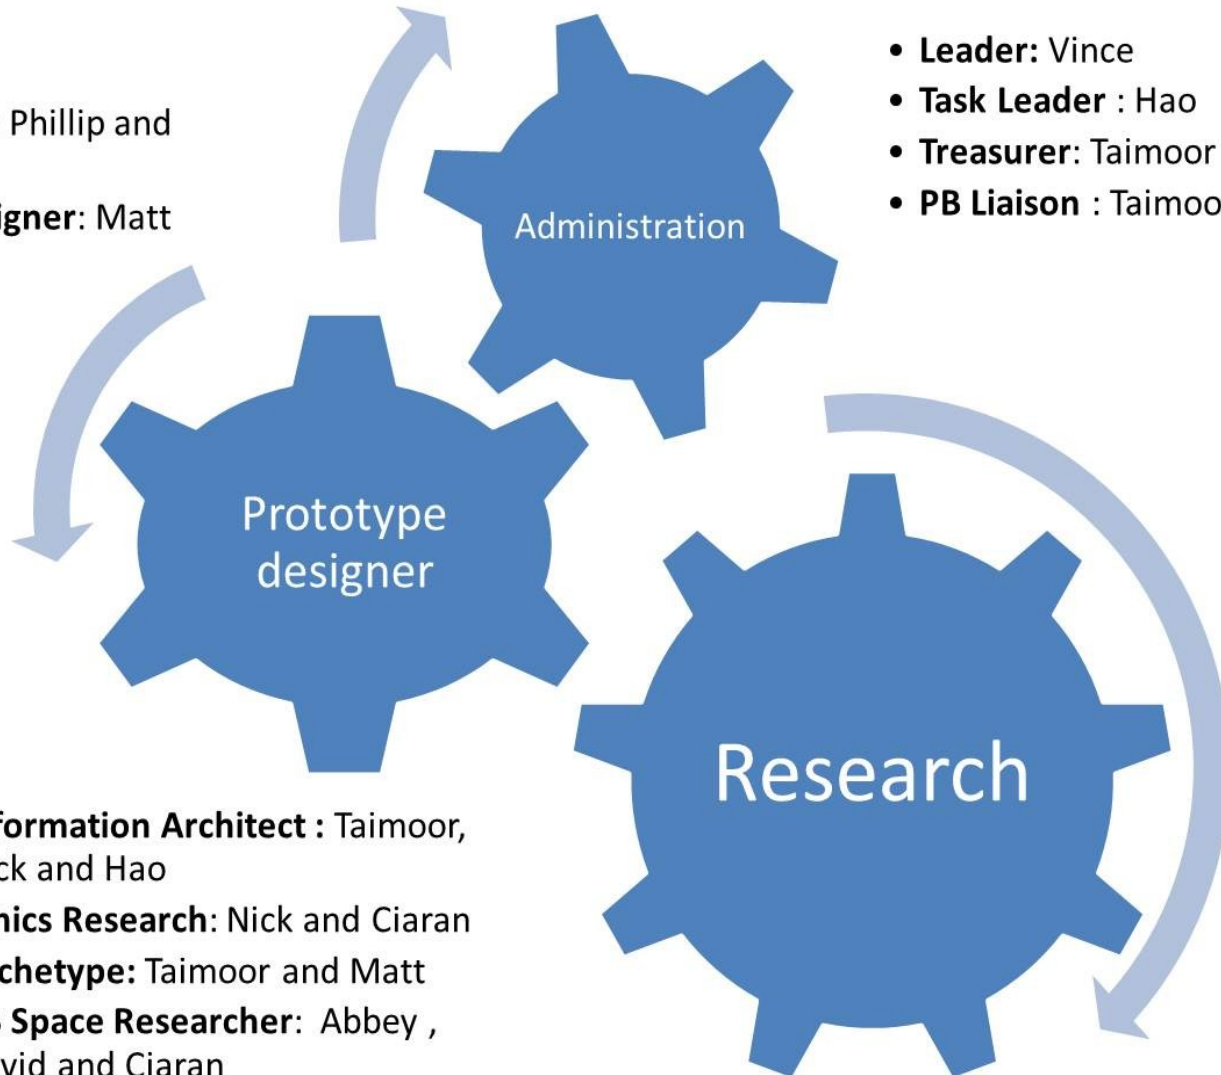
Phillip and

igner: Matt

Administration

- **Leader:** Vince
- **Task Leader** : Hao
- **Treasurer**: Taimoor
- **PB Liaison** : Taimoo

Prototype designer

Research

formation Architect : Taimoor, ck and Hao

nics Research: Nick and Ciaran

chetype: Taimoor and Matt

Space Researcher: Abbey , vid and Ciaran